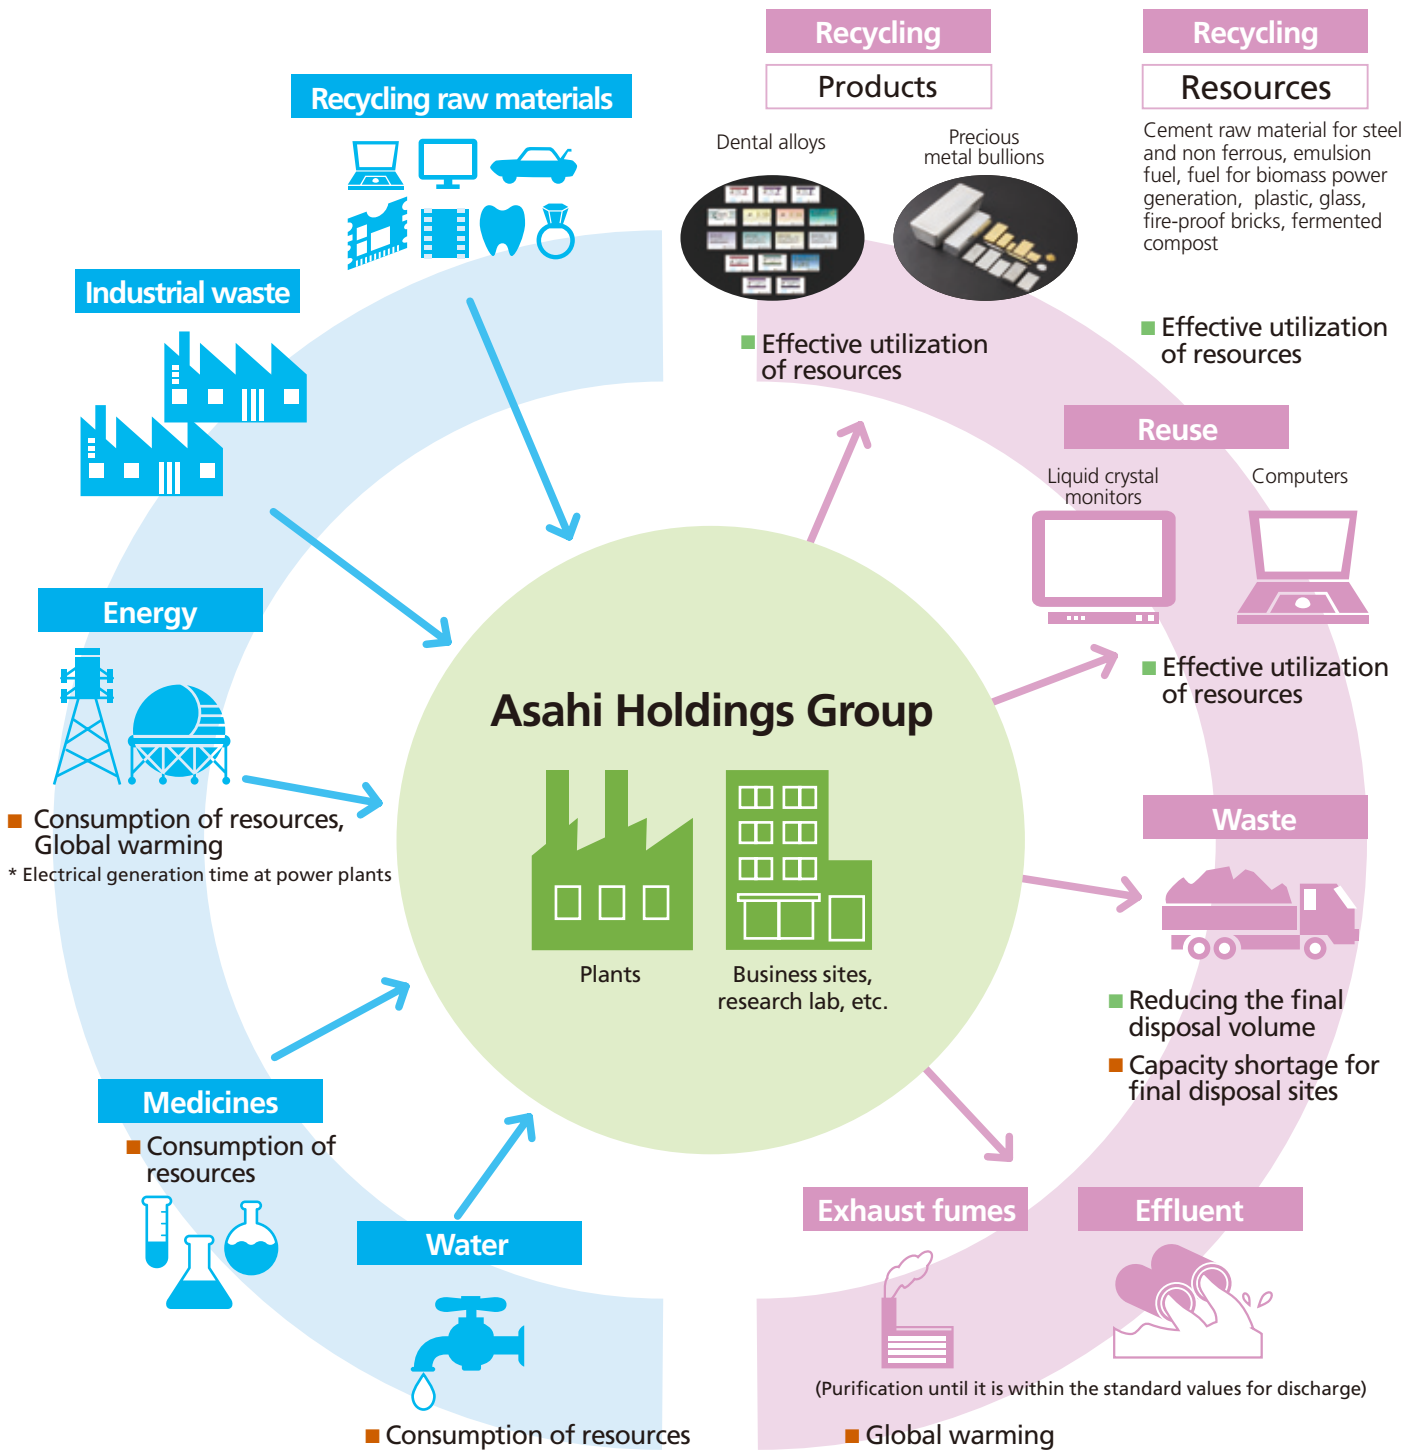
Recycling
Products

Recycling
Resources

Recycling raw materials

Dental alloys

Precious metal bullions

Cement raw material for steel and non ferrous, emulsion fuel, fuel for biomass power generation, plastic, glass, fire-proof bricks, fermented compost

Industrial waste

■ Effective utilization of resources

■ Effective utilization of resources

Reuse

Liquid crystal monitors

Computers

Energy

■ Effective utilization of resources

Asahi Holdings Group

■ Consumption of resources, Global warming
* Electrical generation time at power plants

Plants

Business sites, research lab, etc.

Waste

■ Reducing the final disposal volume
■ Capacity shortage for final disposal sites

Medicines
■ Consumption of resources

Water

Exhaust fumes

Effluent

(Purification until it is within the standard values for discharge)

■ Consumption of resources

■ Global warming